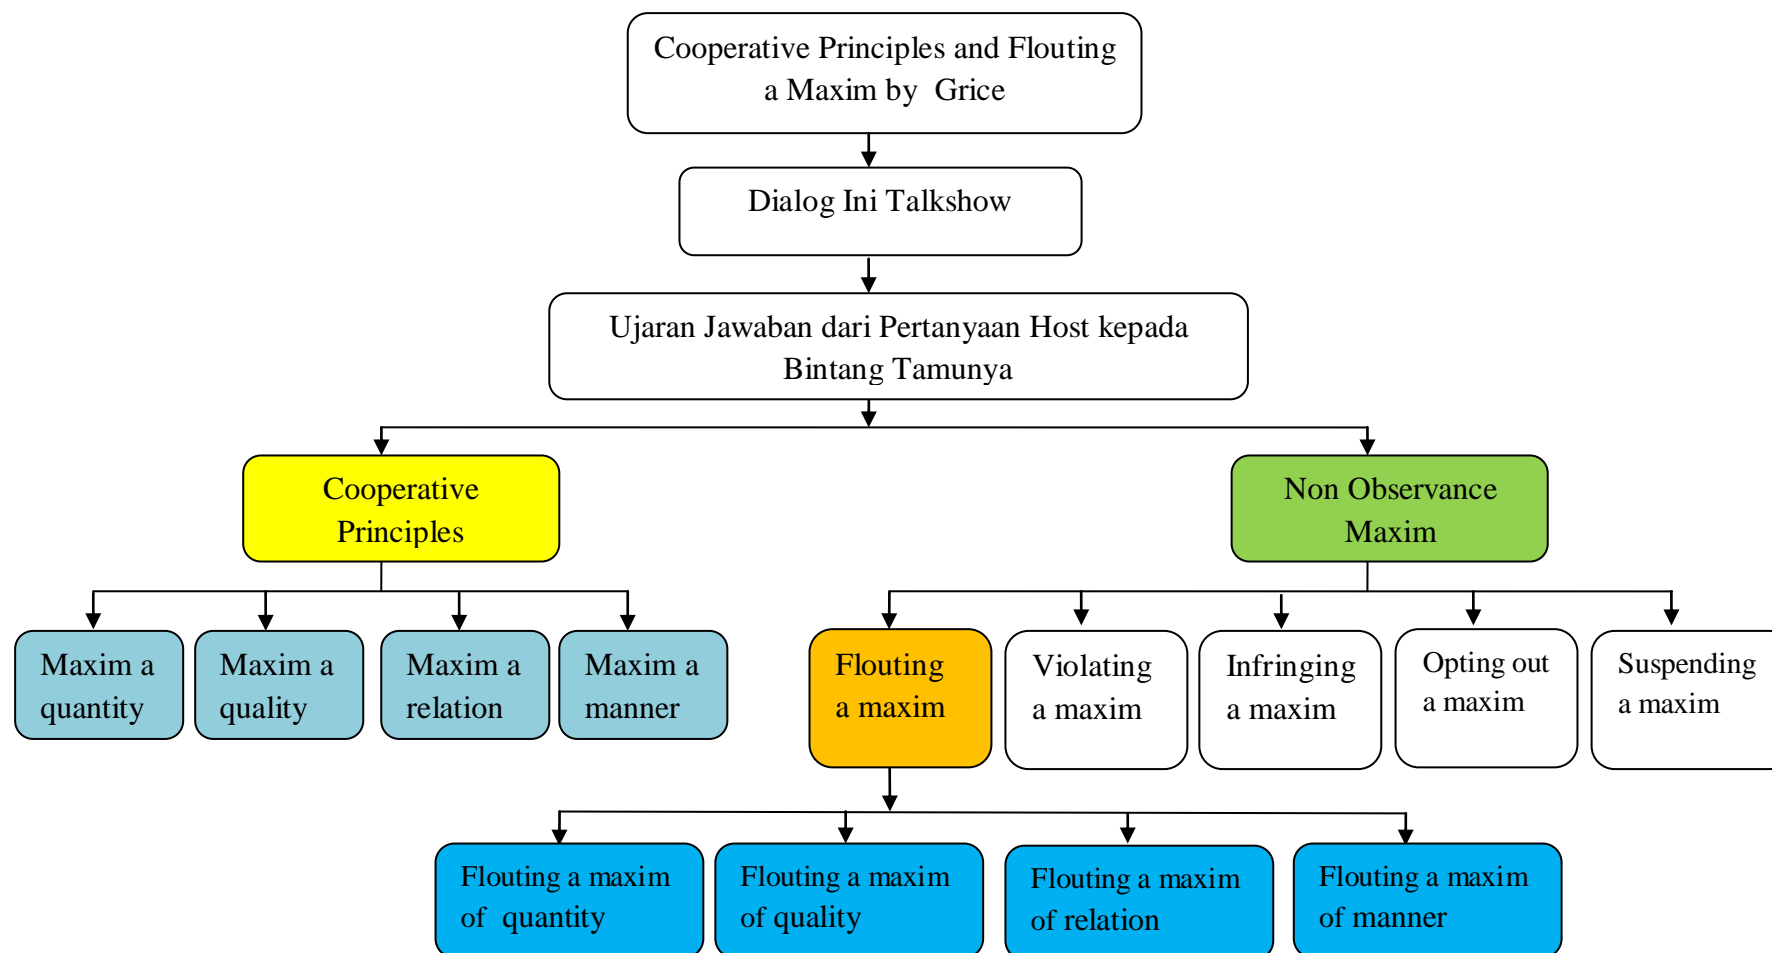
Cooperative Principles and Flouting a Maxim by Grice

Dialog Ini Talkshow

Ujaran Jawaban dari Pertanyaan Host kepada Bintang Tamunya

Cooperative Principles

Non Observance Maxim

Maxim a quantity

Maxim a quality

Maxim a relation

Maxim a manner

Flouting a maxim

Violating a maxim

Infringing a maxim

Opting out a maxim

Suspending a maxim

Flouting a maxim of quantity

Flouting a maxim of quality

Flouting a maxim of relation

Flouting a maxim of manner